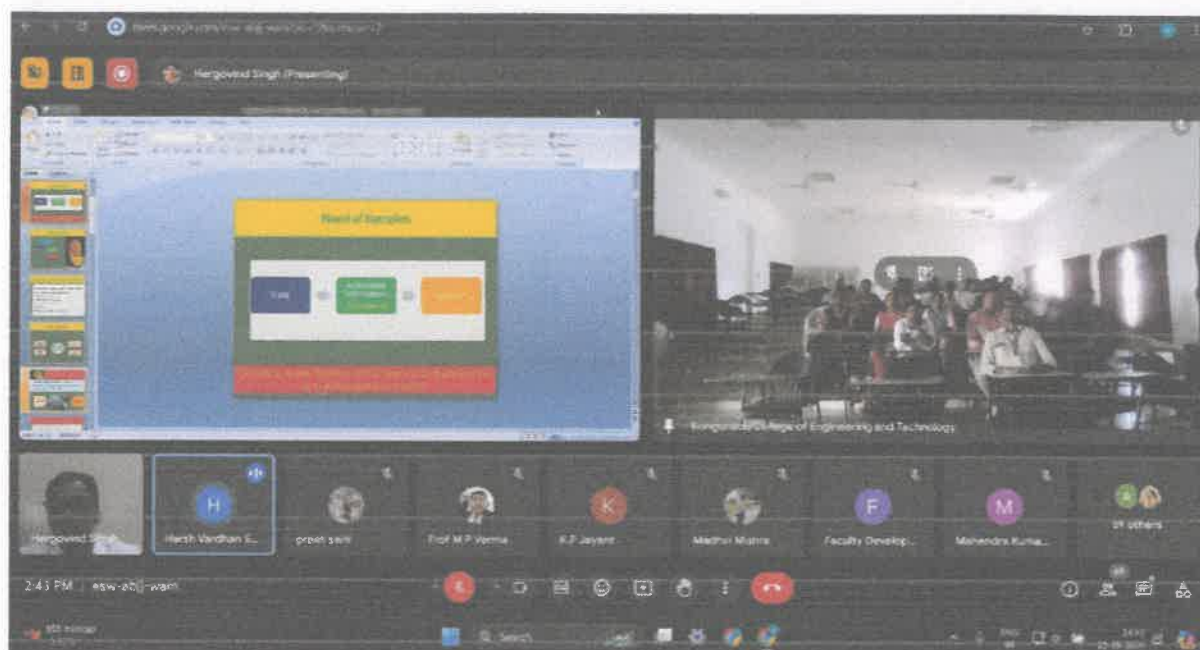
Hargovind Singh (Presenting)

Board of Examples

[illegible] College of Engineering and Technology

Hargovind Singh

H
Harsh Vardhan S...

preet saini

Prof M P Verma

K
K.P Jayant

Madhvi Mishra

F
Faculty Develop...

M
Mahendra Kuma...

19 others

2:43 PM | esw-atfj-wam

Search